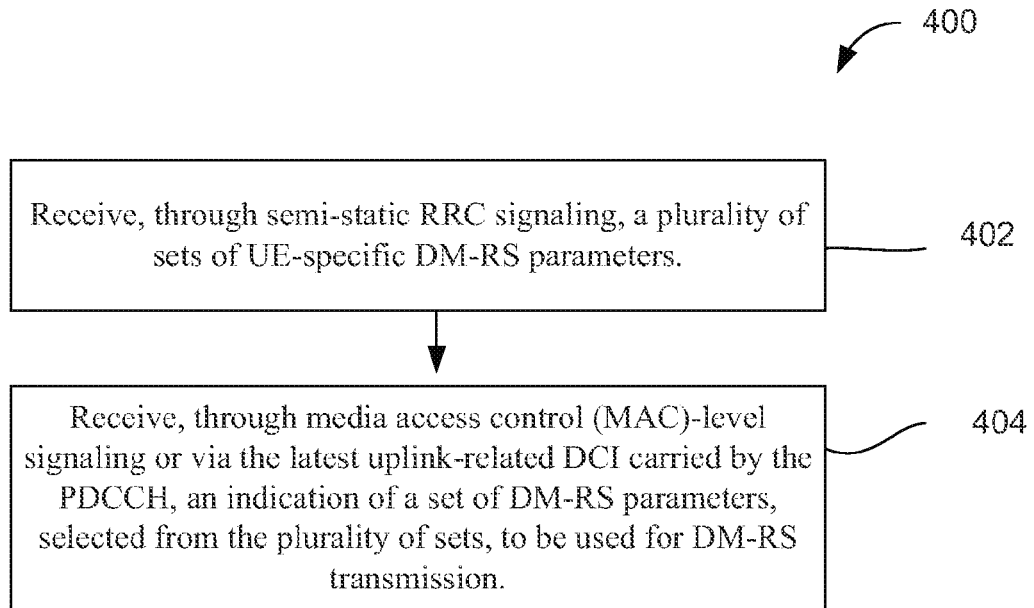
400

Receive, through semi-static RRC signaling, a plurality of sets of UE-specific DM-RS parameters.

402

Receive, through media access control (MAC)-level signaling or via the latest uplink-related DCI carried by the PDCCH, an indication of a set of DM-RS parameters, selected from the plurality of sets, to be used for DM-RS transmission.

404